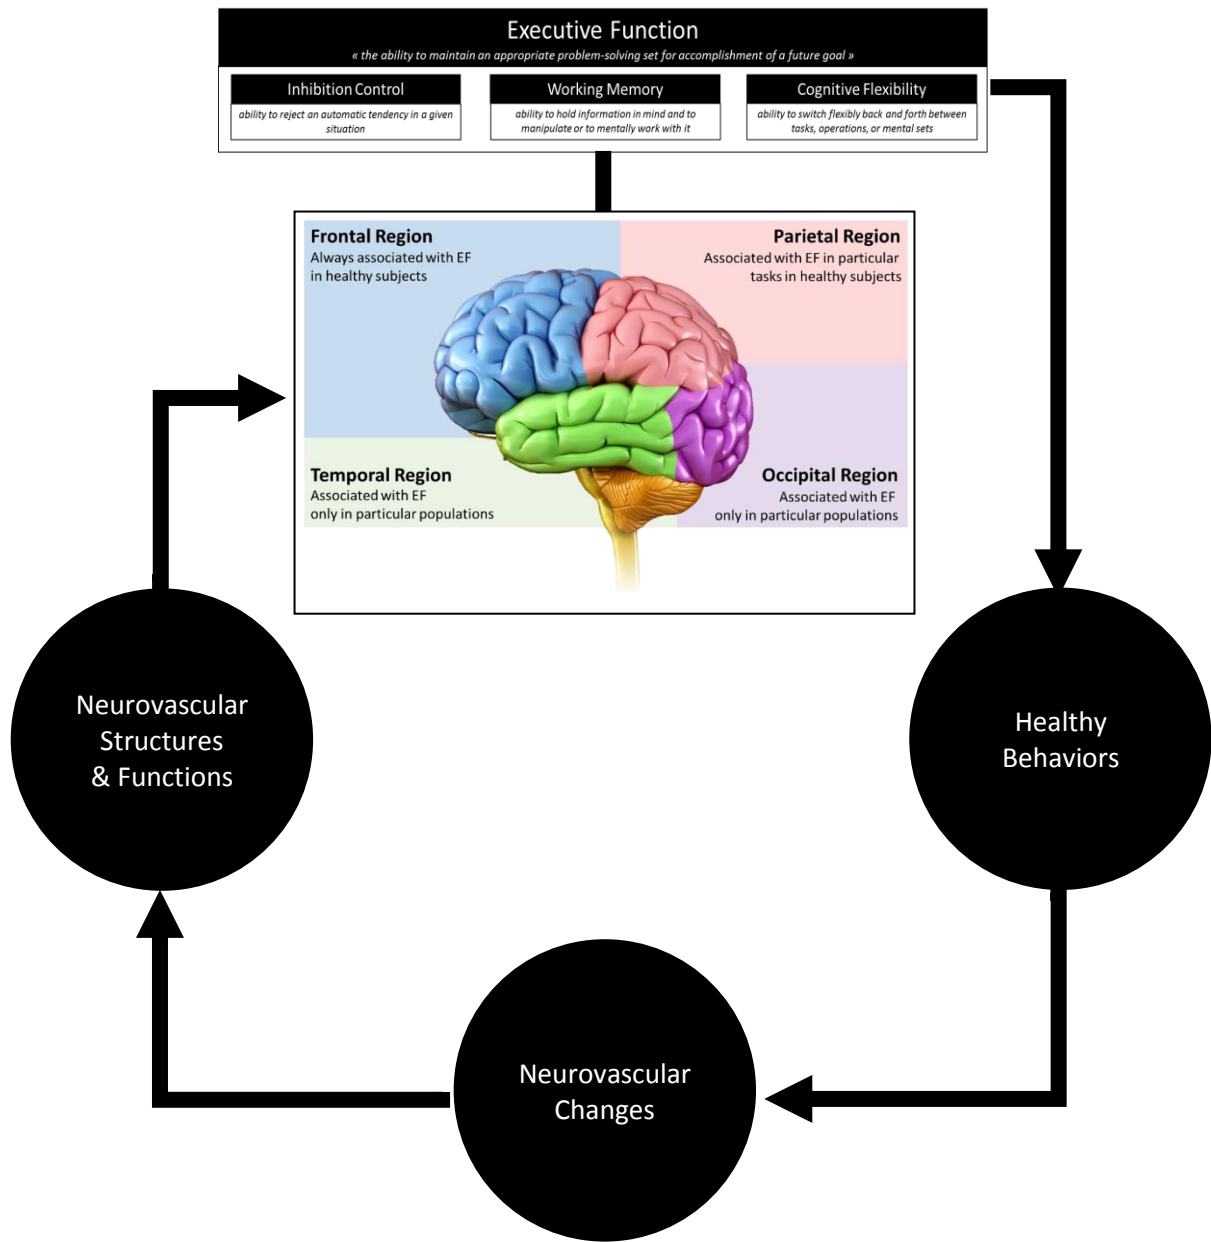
Executive Function
« the ability to maintain an appropriate problem-solving set for accomplishment of a future goal »

Inhibition Control
ability to reject an automatic tendency in a given situation

Working Memory
ability to hold information in mind and to manipulate or to mentally work with it

Cognitive Flexibility
ability to switch flexibly back and forth between tasks, operations, or mental sets

Frontal Region
Always associated with EF in healthy subjects

Parietal Region
Associated with EF in particular tasks in healthy subjects

Temporal Region
Associated with EF only in particular populations

Occipital Region
Associated with EF only in particular populations

Neurovascular Structures & Functions

Healthy Behaviors

Neurovascular Changes